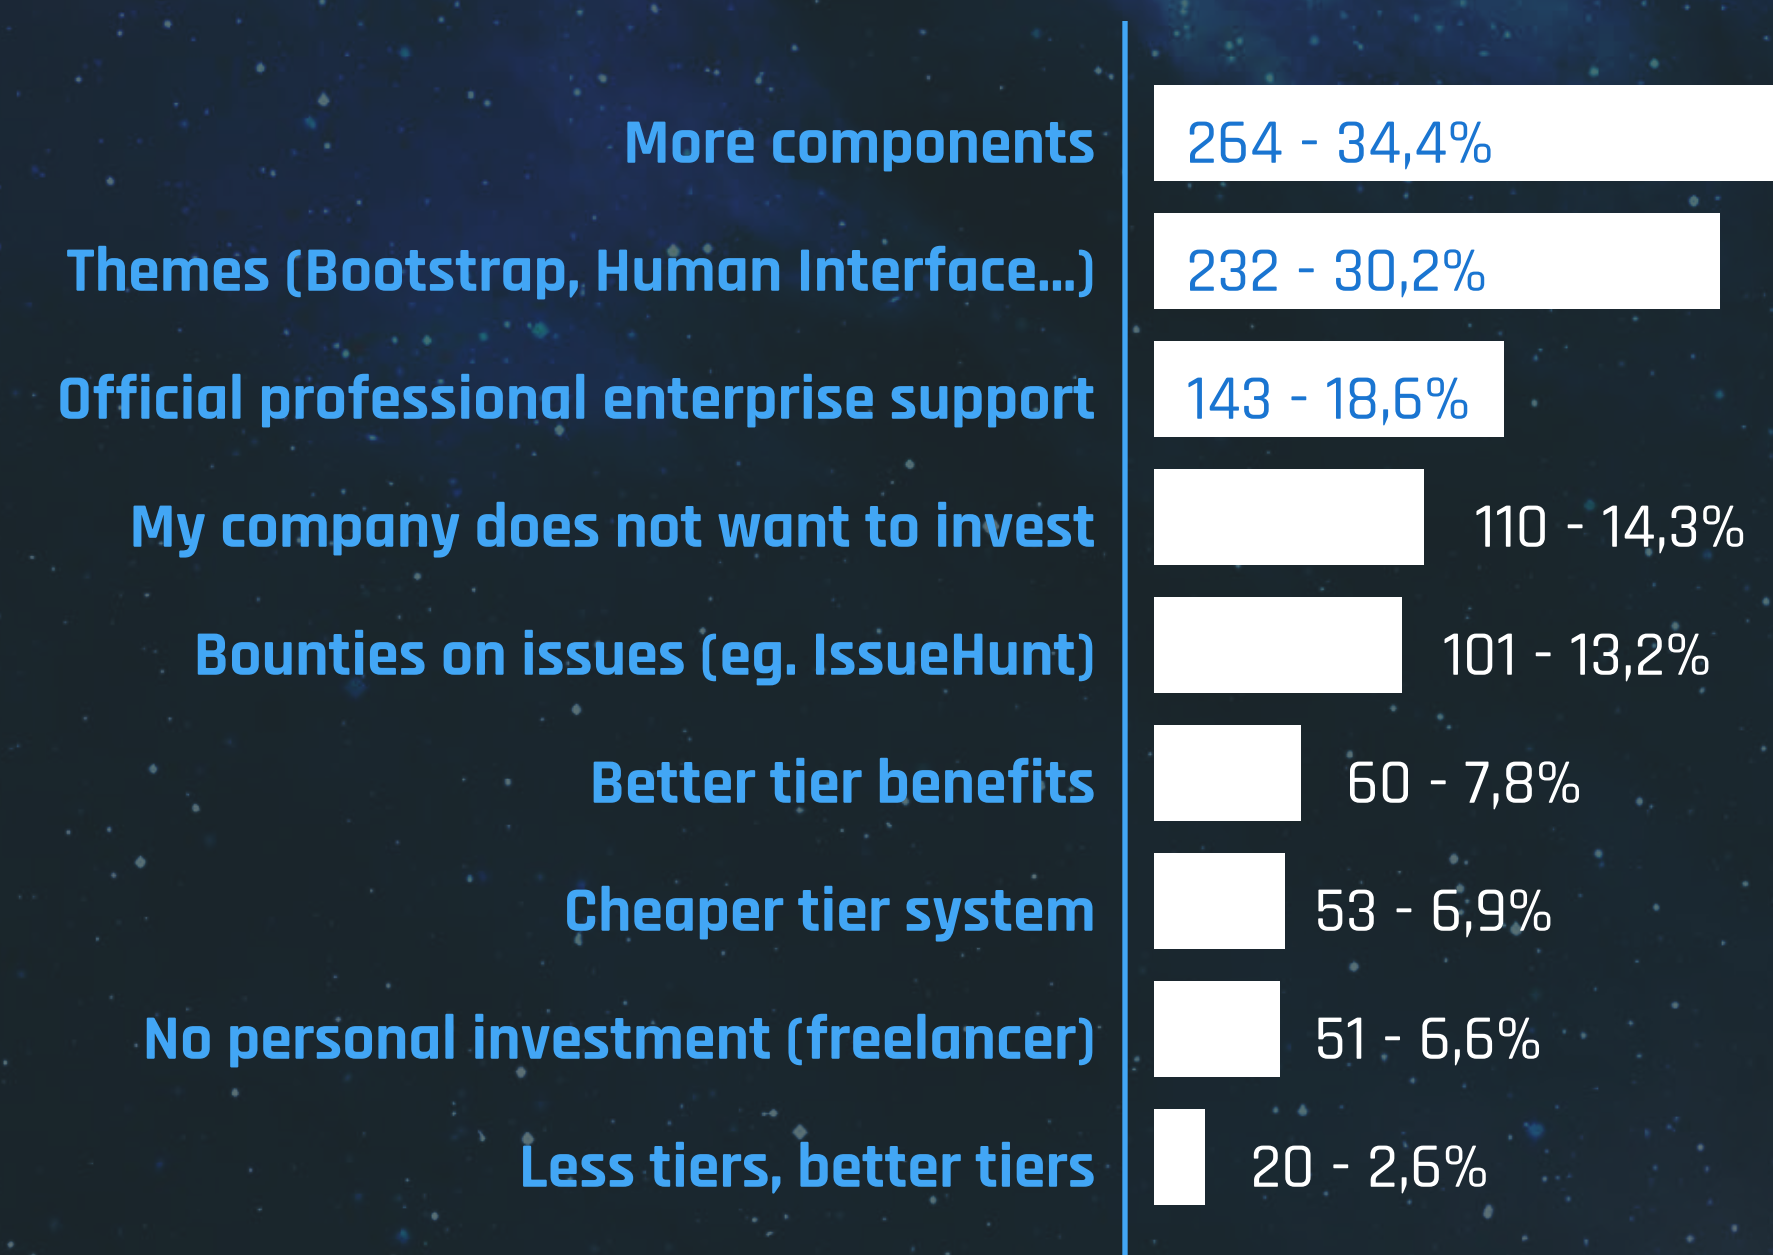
More components 264 - 34,4%

Themes (Bootstrap, Human Interface...) 232 - 30,2%

Official professional enterprise support 143 - 18,6%

My company does not want to invest 110 - 14,3%

Bounties on issues (eg. IssueHunt) 101 - 13,2%

Better tier benefits 60 - 7,8%

Cheaper tier system 53 - 6,9%

No personal investment (freelancer) 51 - 6,6%

Less tiers, better tiers 20 - 2,6%